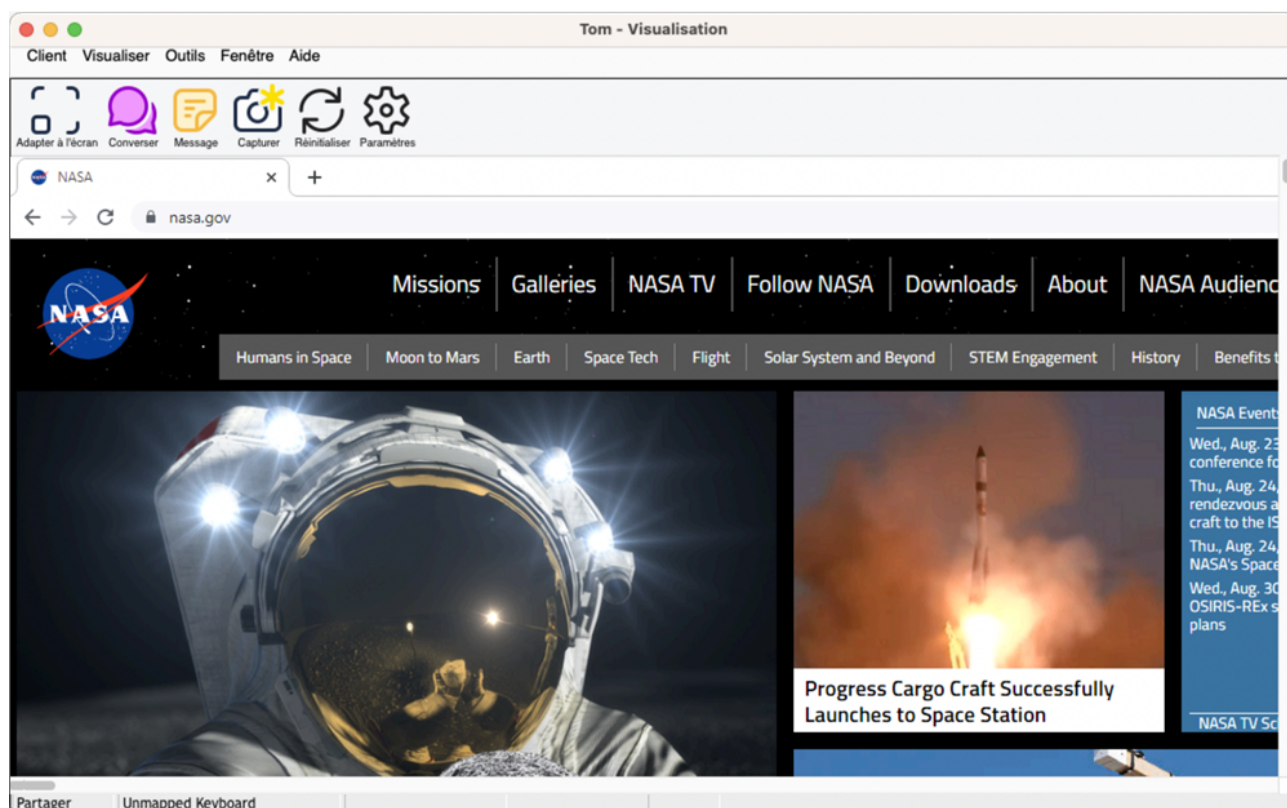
Tom - Visualisation

Client Visualiser Outils Fenêtre Aide

Adapter à l'écran Converser Message Capturer Réinitialiser Paramètres

NASA ×
+

nasa.gov

NASA

Missions Galleries NASA TV Follow NASA Downloads About NASA Audienc

Humans in Space Moon to Mars Earth Space Tech Flight Solar System and Beyond STEM Engagement History Benefits t

Progress Cargo Craft Successfully Launches to Space Station

NASA Events

Wed., Aug. 23 conference fo

Thu., Aug. 24, rendezvous a craft to the IS

Thu., Aug. 24, NASA's Space

Wed., Aug. 30 OSIRIS-REx s plans

NASA TV Sc

Partager Unmapped Keyboard